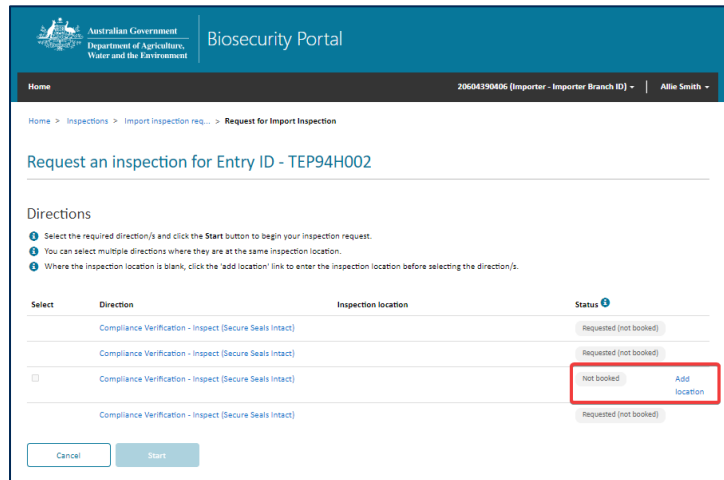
Australian Government
Department of Agriculture, Water and the Environment

Biosecurity Portal

Home

20604390406 (Importer - Importer Branch ID) ▾ | Allie Smith ▾

Home > Inspections > Import inspection req... > Request for Import Inspection

Request an inspection for Entry ID - TEP94H002

Directions

Select the required direction/s and click the **Start** button to begin your inspection request.

You can select multiple directions where they are at the same inspection location.

Where the inspection location is blank, click the 'add location' link to enter the inspection location before selecting the direction/s.

| Select | Direction | Inspection location | Status |
|---|---|---|---|
| | Compliance Verification - Inspect (Secure Seals Intact) | | Requested (not booked) |
| | Compliance Verification - Inspect (Secure Seals Intact) | | Requested (not booked) |
| | Compliance Verification - Inspect (Secure Seals Intact) | | Not booked Add location |
| | Compliance Verification - Inspect (Secure Seals Intact) | | Requested (not booked) |

Cancel

Start